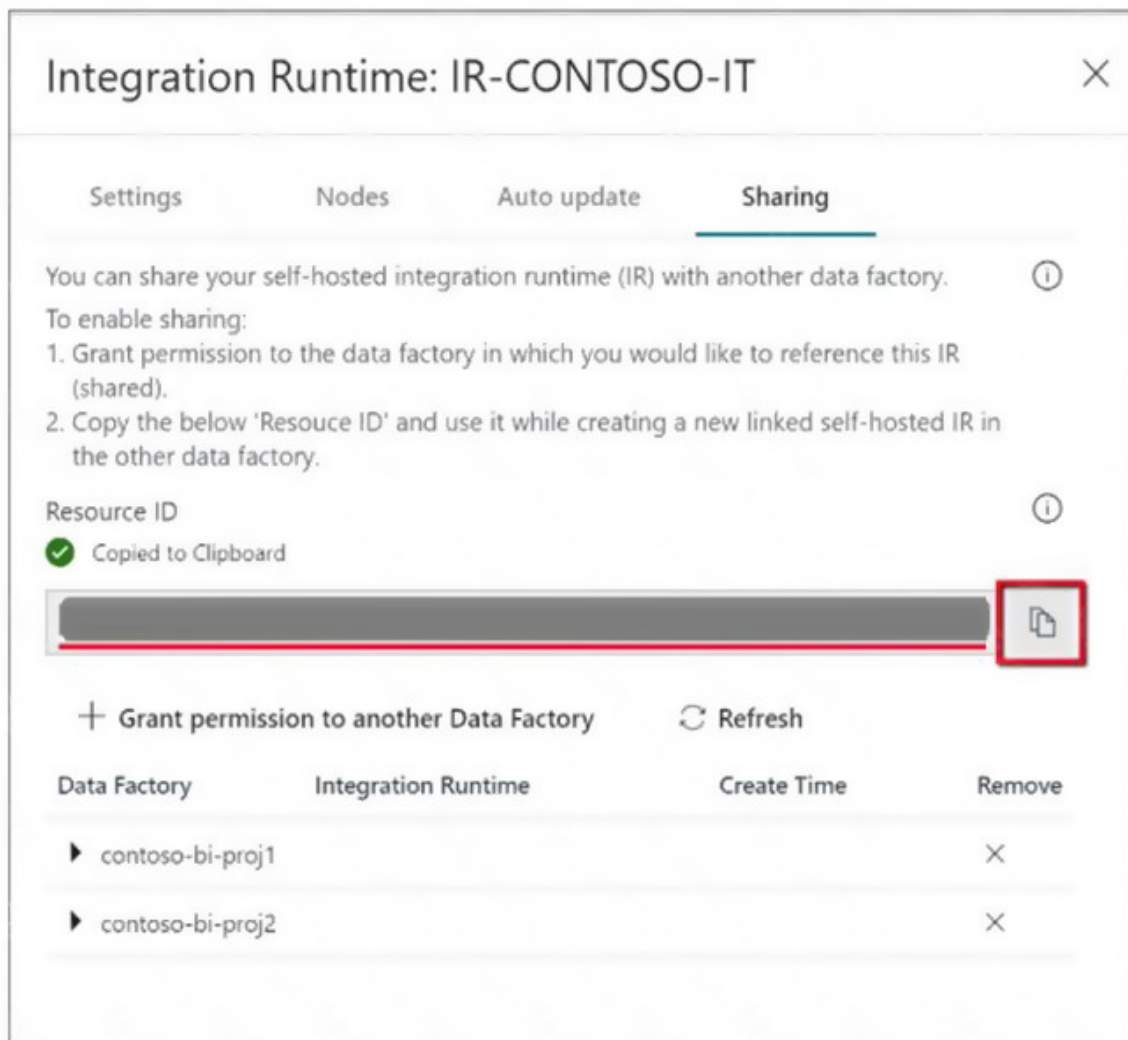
Integration Runtime: IR-CONTOSO-IT

×

Settings Nodes Auto update Sharing

You can share your self-hosted integration runtime (IR) with another data factory.

To enable sharing:
1. Grant permission to the data factory in which you would like to reference this IR (shared).
2. Copy the below 'Resouce ID' and use it while creating a new linked self-hosted IR in the other data factory.

Resource ID

Copied to Clipboard

+ Grant permission to another Data Factory

Refresh

| Data Factory | Integration Runtime | Create Time | Remove |
|---|---|---|---|
| contoso-bi-proj1 | | | × |
| contoso-bi-proj2 | | | × |